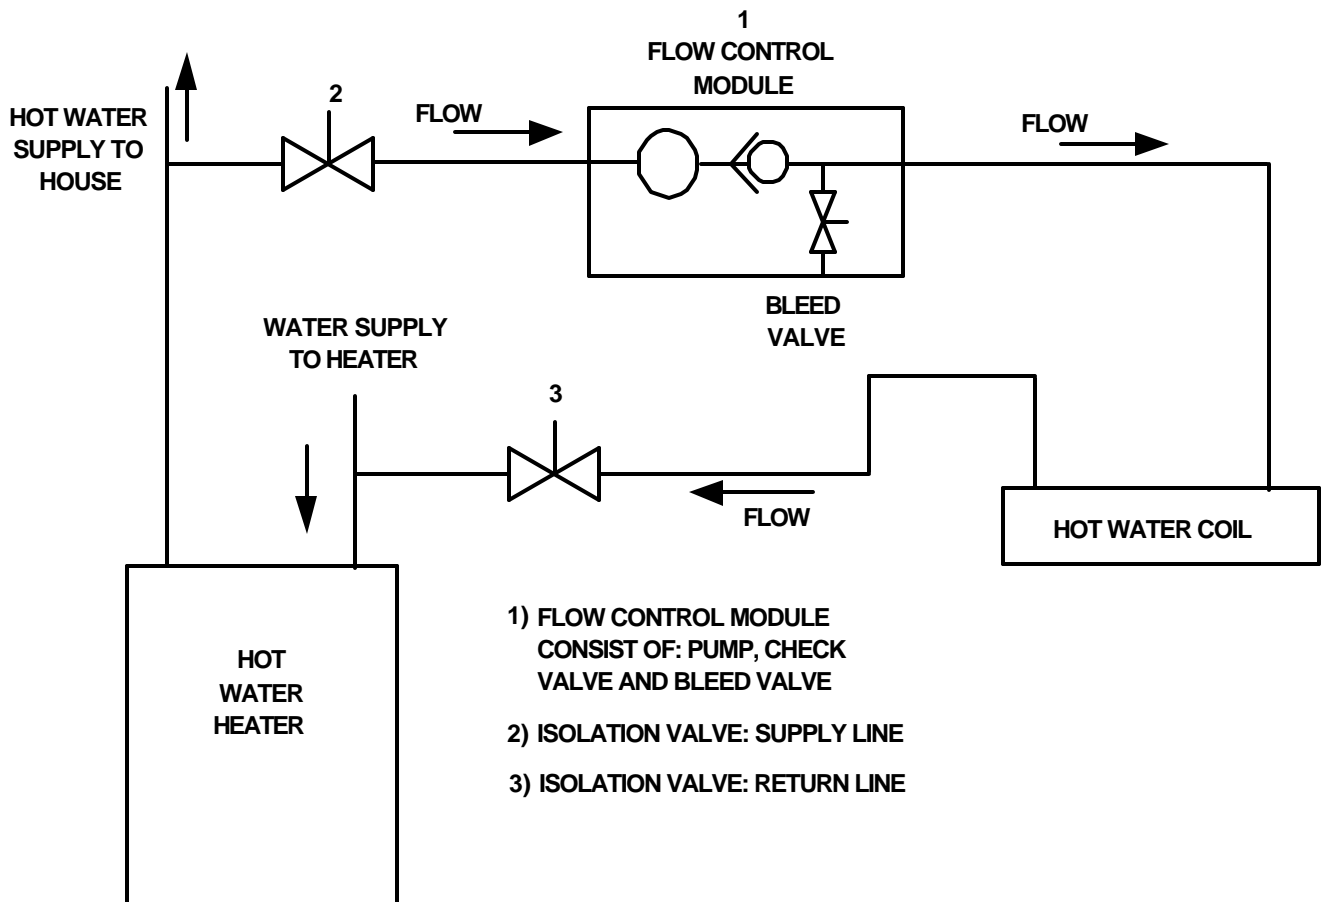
1
FLOW CONTROL MODULE

HOT WATER SUPPLY TO HOUSE

2

FLOW

FLOW

BLEED VALVE

WATER SUPPLY TO HEATER

3

FLOW

HOT WATER COIL

HOT WATER HEATER

1) FLOW CONTROL MODULE CONSIST OF: PUMP, CHECK VALVE AND BLEED VALVE

2) ISOLATION VALVE: SUPPLY LINE

3) ISOLATION VALVE: RETURN LINE